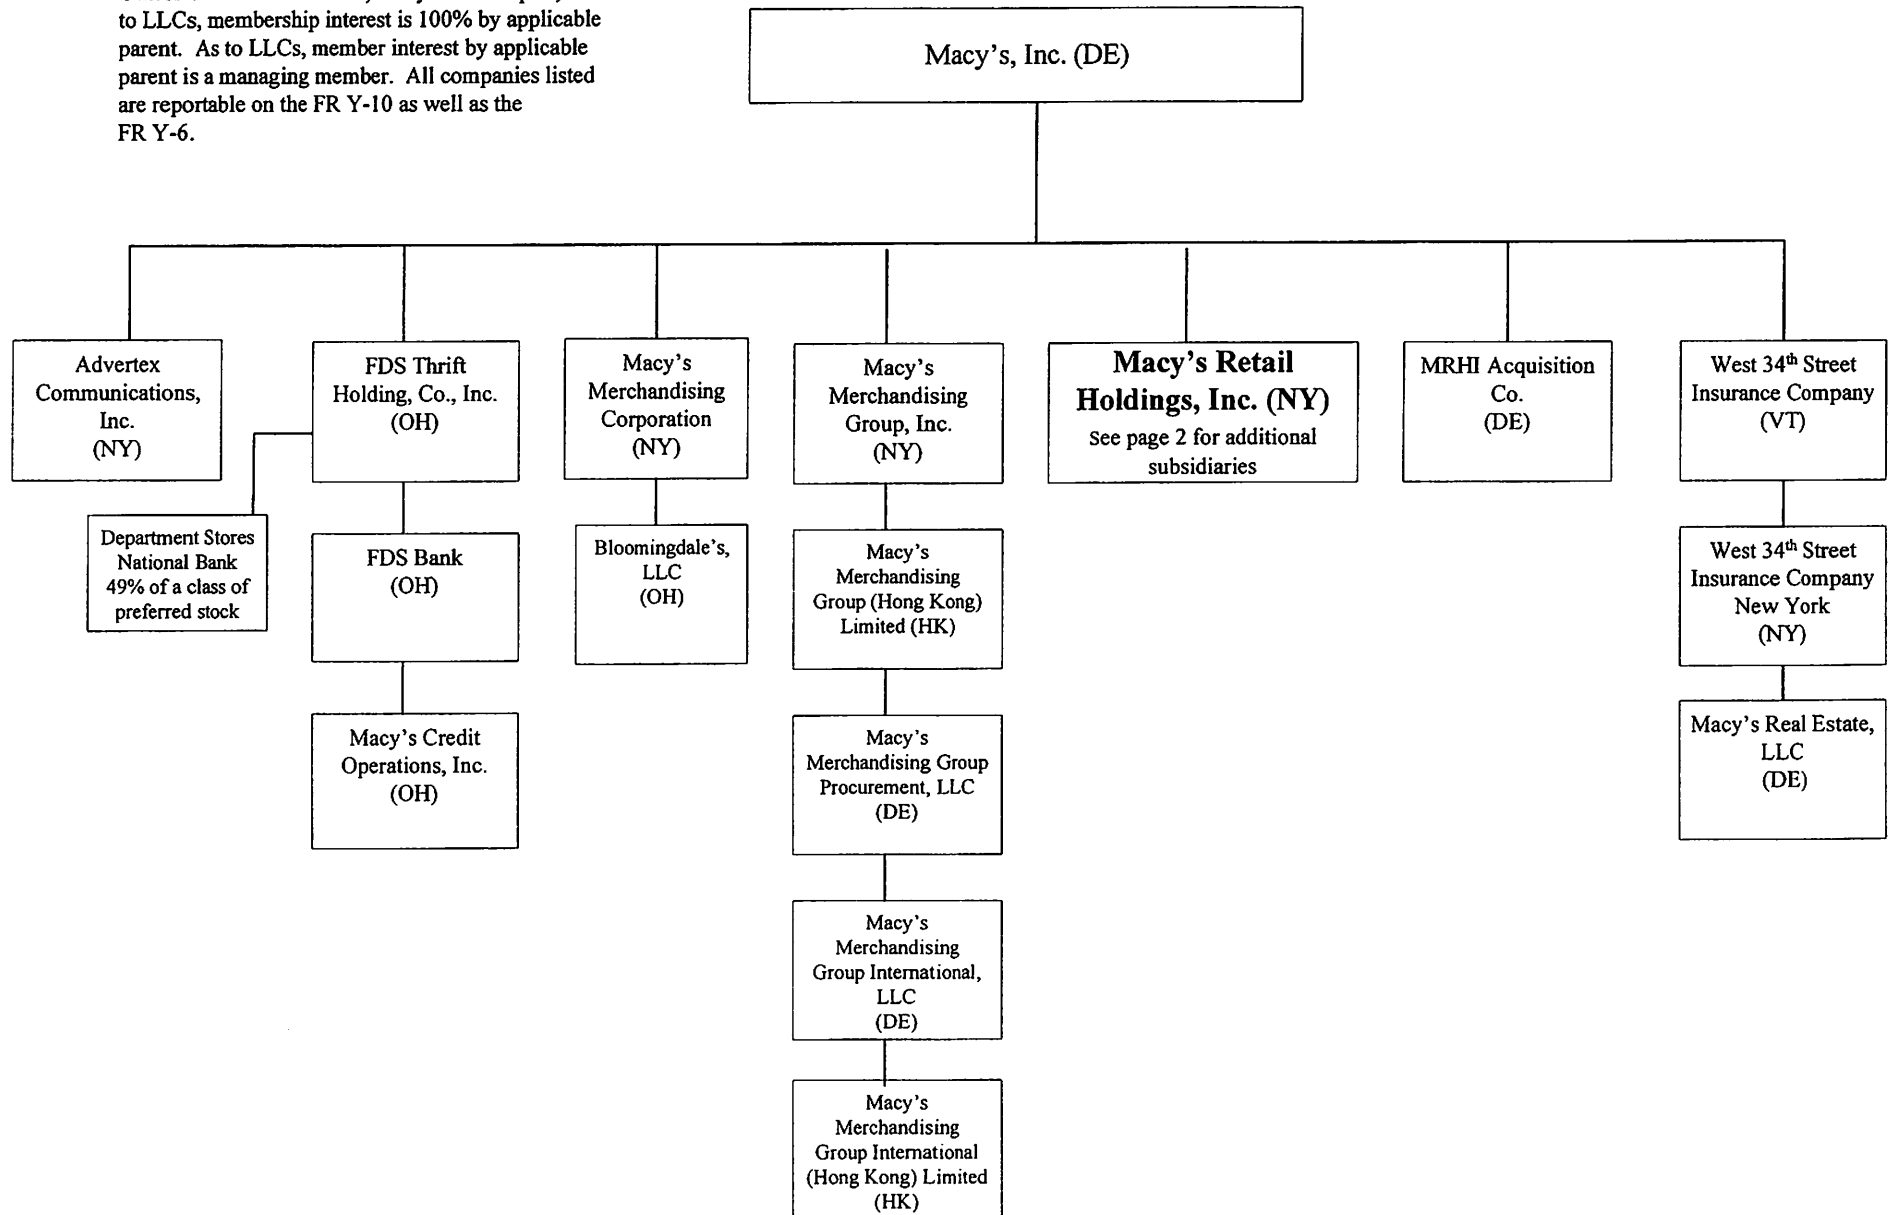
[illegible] to LLCs, membership interest is 100% by applicable parent. As to LLCs, member interest by applicable parent is a managing member. All companies listed are reportable on the FR Y-10 as well as the FR Y-6.

Macy's, Inc. (DE)

Advertex Communications, Inc. (NY)

FDS Thrift Holding, Co., Inc. (OH)

Department Stores National Bank 49% of a class of preferred stock

FDS Bank (OH)

Macy's Credit Operations, Inc. (OH)

Macy's Merchandising Corporation (NY)

Bloomingdale's, LLC (OH)

Macy's Merchandising Group, Inc. (NY)

Macy's Merchandising Group (Hong Kong) Limited (HK)

Macy's Merchandising Group Procurement, LLC (DE)

Macy's Merchandising Group International, LLC (DE)

Macy's Merchandising Group International (Hong Kong) Limited (HK)

Macy's Retail Holdings, Inc. (NY)
See page 2 for additional subsidiaries

MRHI Acquisition Co. (DE)

West 34$^{th}$ Street Insurance Company (VT)

West 34$^{th}$ Street Insurance Company New York (NY)

Macy's Real Estate, LLC (DE)